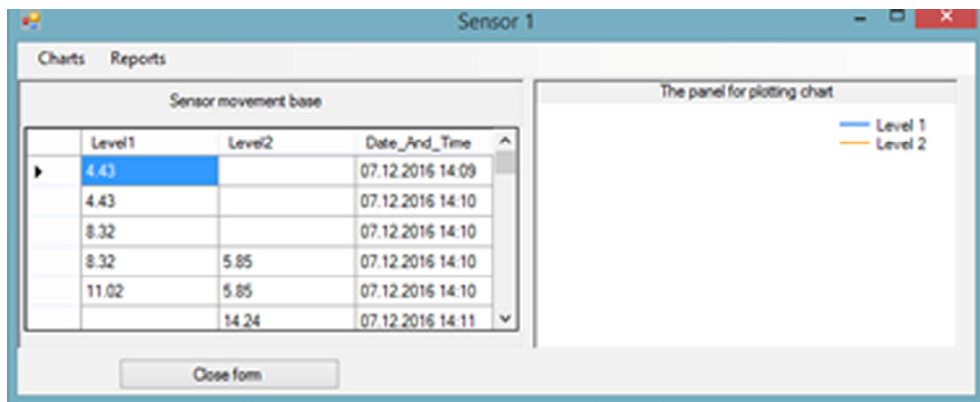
Sensor 1

Charts Reports

Sensor movement base

| | Level1 | Level2 | Date_And_Time |
|---|---|---|---|
| ▸ | 4.43 | | 07.12.2016 14:09 |
| | 4.43 | | 07.12.2016 14:10 |
| | 8.32 | | 07.12.2016 14:10 |
| | 8.32 | 5.85 | 07.12.2016 14:10 |
| | 11.02 | 5.85 | 07.12.2016 14:10 |
| | | 14.24 | 07.12.2016 14:11 |

The panel for plotting chart

Level 1
Level 2

Close form